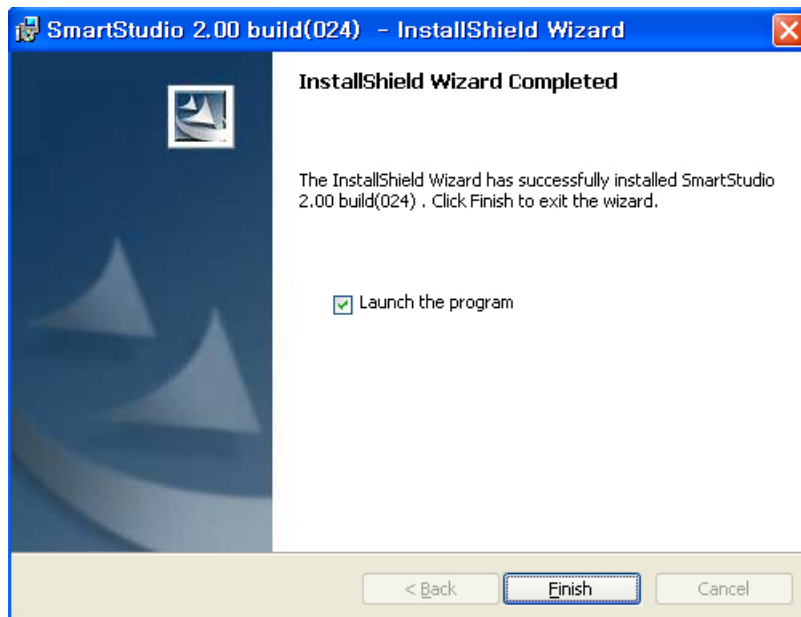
SmartStudio 2.00 build(024) - InstallShield Wizard

InstallShield Wizard Completed

The InstallShield Wizard has successfully installed SmartStudio 2.00 build(024) . Click Finish to exit the wizard.

Launch the program

< Back
Finish
Cancel